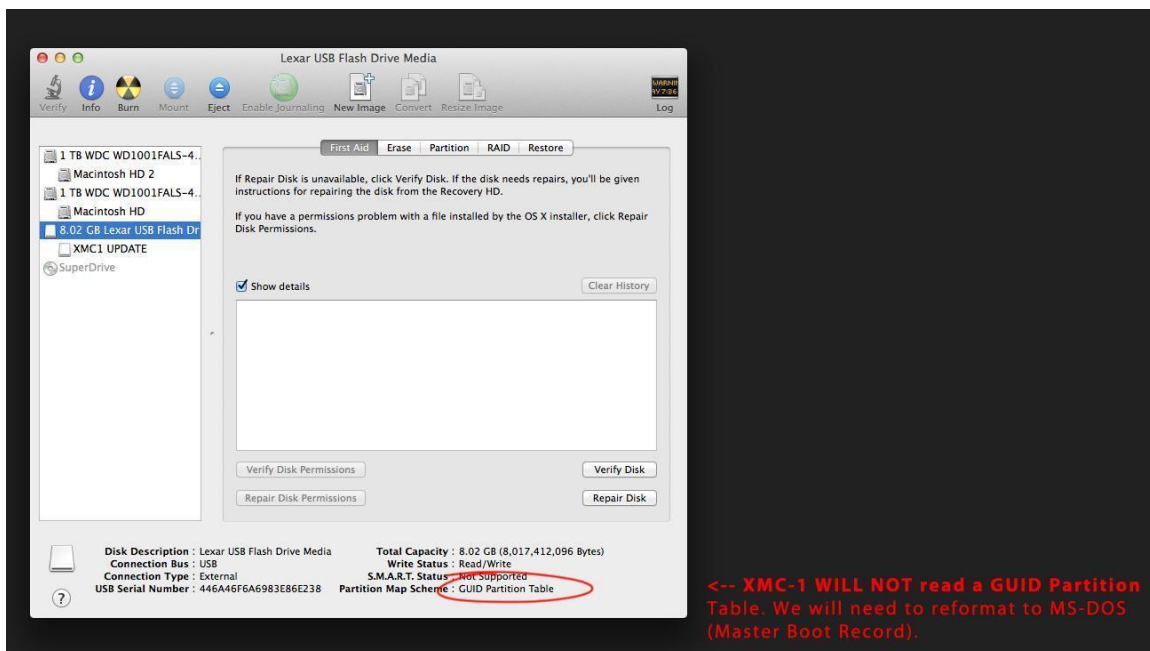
Lexar USB Flash Drive Media

Verify Info Burn Mount Eject Enable Journaling New Image Convert Resize Image

WARNI
9V7:36
Log

1 TB WDC WD1001FALS-4..
Macintosh HD 2
1 TB WDC WD1001FALS-4..
Macintosh HD
8.02 GB Lexar USB Flash Dr
XMC1 UPDATE
SuperDrive

First Aid Erase Partition RAID Restore

If Repair Disk is unavailable, click Verify Disk. If the disk needs repairs, you'll be given instructions for repairing the disk from the Recovery HD.

If you have a permissions problem with a file installed by the OS X installer, click Repair Disk Permissions.

Show details

Clear History

Verify Disk Permissions

Verify Disk

Repair Disk Permissions

Repair Disk

Disk Description : Lexar USB Flash Drive Media
Connection Bus : USB
Connection Type : External
USB Serial Number : 446A46F6A6983E86E238

Total Capacity : 8.02 GB (8,017,412,096 Bytes)
Write Status : Read/Write
S.M.A.R.T. Status : Not Supported
Partition Map Scheme : GUID Partition Table

?

<-- XMC-1 WILL NOT read a GUID Partition Table. We will need to reformat to MS-DOS (Master Boot Record).